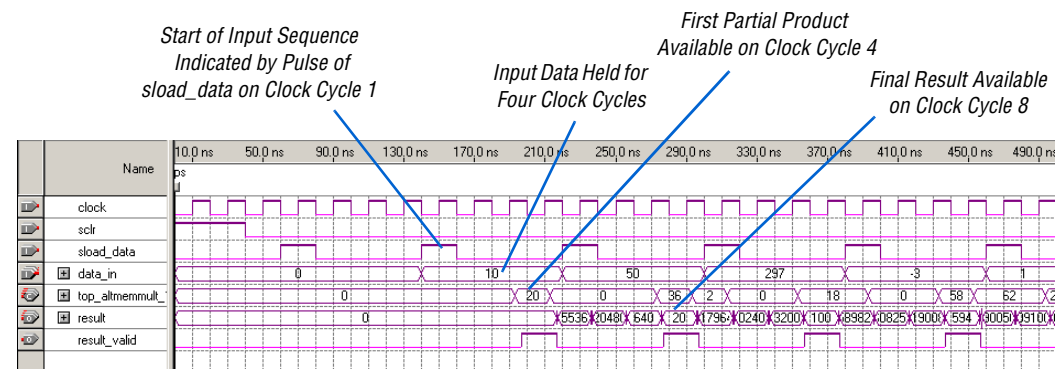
Start of Input Sequence Indicated by Pulse of sload_data on Clock Cycle 1

Input Data Held for Four Clock Cycles

First Partial Product Available on Clock Cycle 4

Final Result Available on Clock Cycle 8

Name

10.0 ns 50.0 ns 90.0 ns 130.0 ns 170.0 ns 210.0 ns 250.0 ns 290.0 ns 330.0 ns 370.0 ns 410.0 ns 450.0 ns 490.0 ns

ps

clock

sclr

sload_data

data_in 0 10 50 297 -3 1

top_altmemmult_ 0 20 0 36 2 0 18 0 58 62 2

result 0 5536 2048 640 20 1796 0240 3200 100 8982 0825 1900 594 9005 9100

result_valid